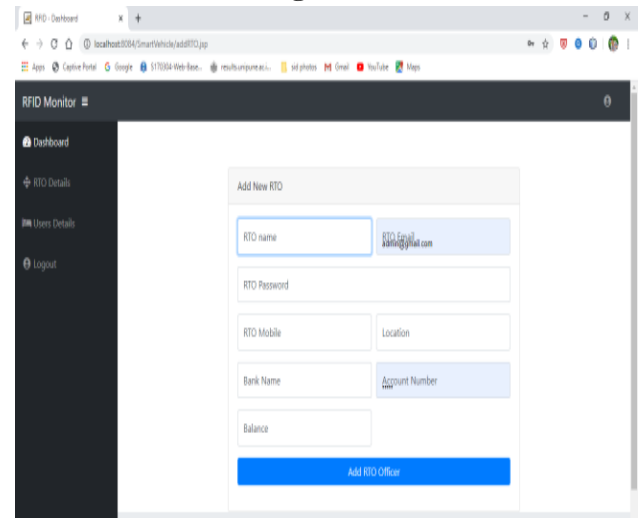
RFID - Dashboard × +

localhost:8084/SmartVehicle/addRTO.jsp

Apps Captive Portal Google S170064-Web-Base... results.unipune.ac.i... sid photos Gmail YouTube Maps

RFID Monitor ≡

Dashboard

RTO Details

Users Details

Logout

Add New RTO

RTO name

RTO Email
admin@gmail.com

RTO Password

RTO Mobile

Location

Bank Name

Account Number

Balance

Add RTO Officer